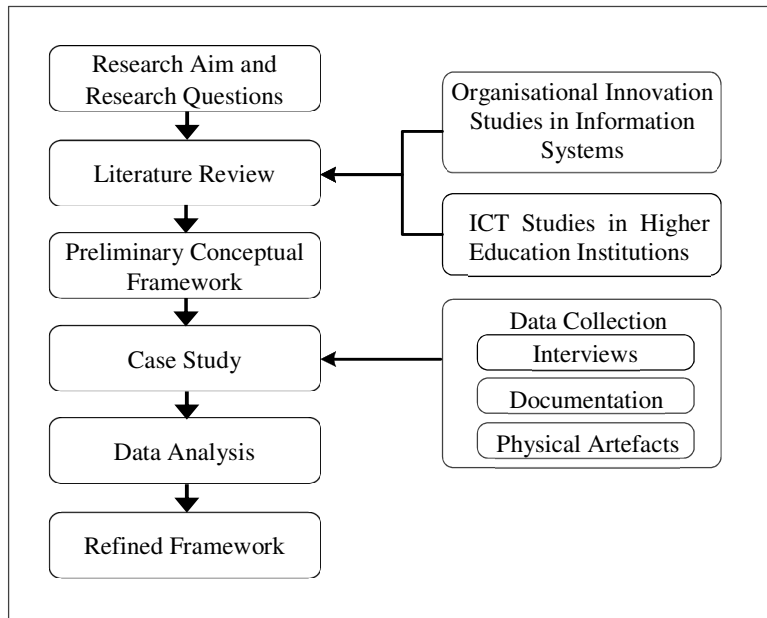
Research Aim and Research Questions

Literature Review

Preliminary Conceptual Framework

Case Study

Data Analysis

Refined Framework

Organisational Innovation Studies in Information Systems

ICT Studies in Higher Education Institutions

Data Collection

Interviews

Documentation

Physical Artefacts